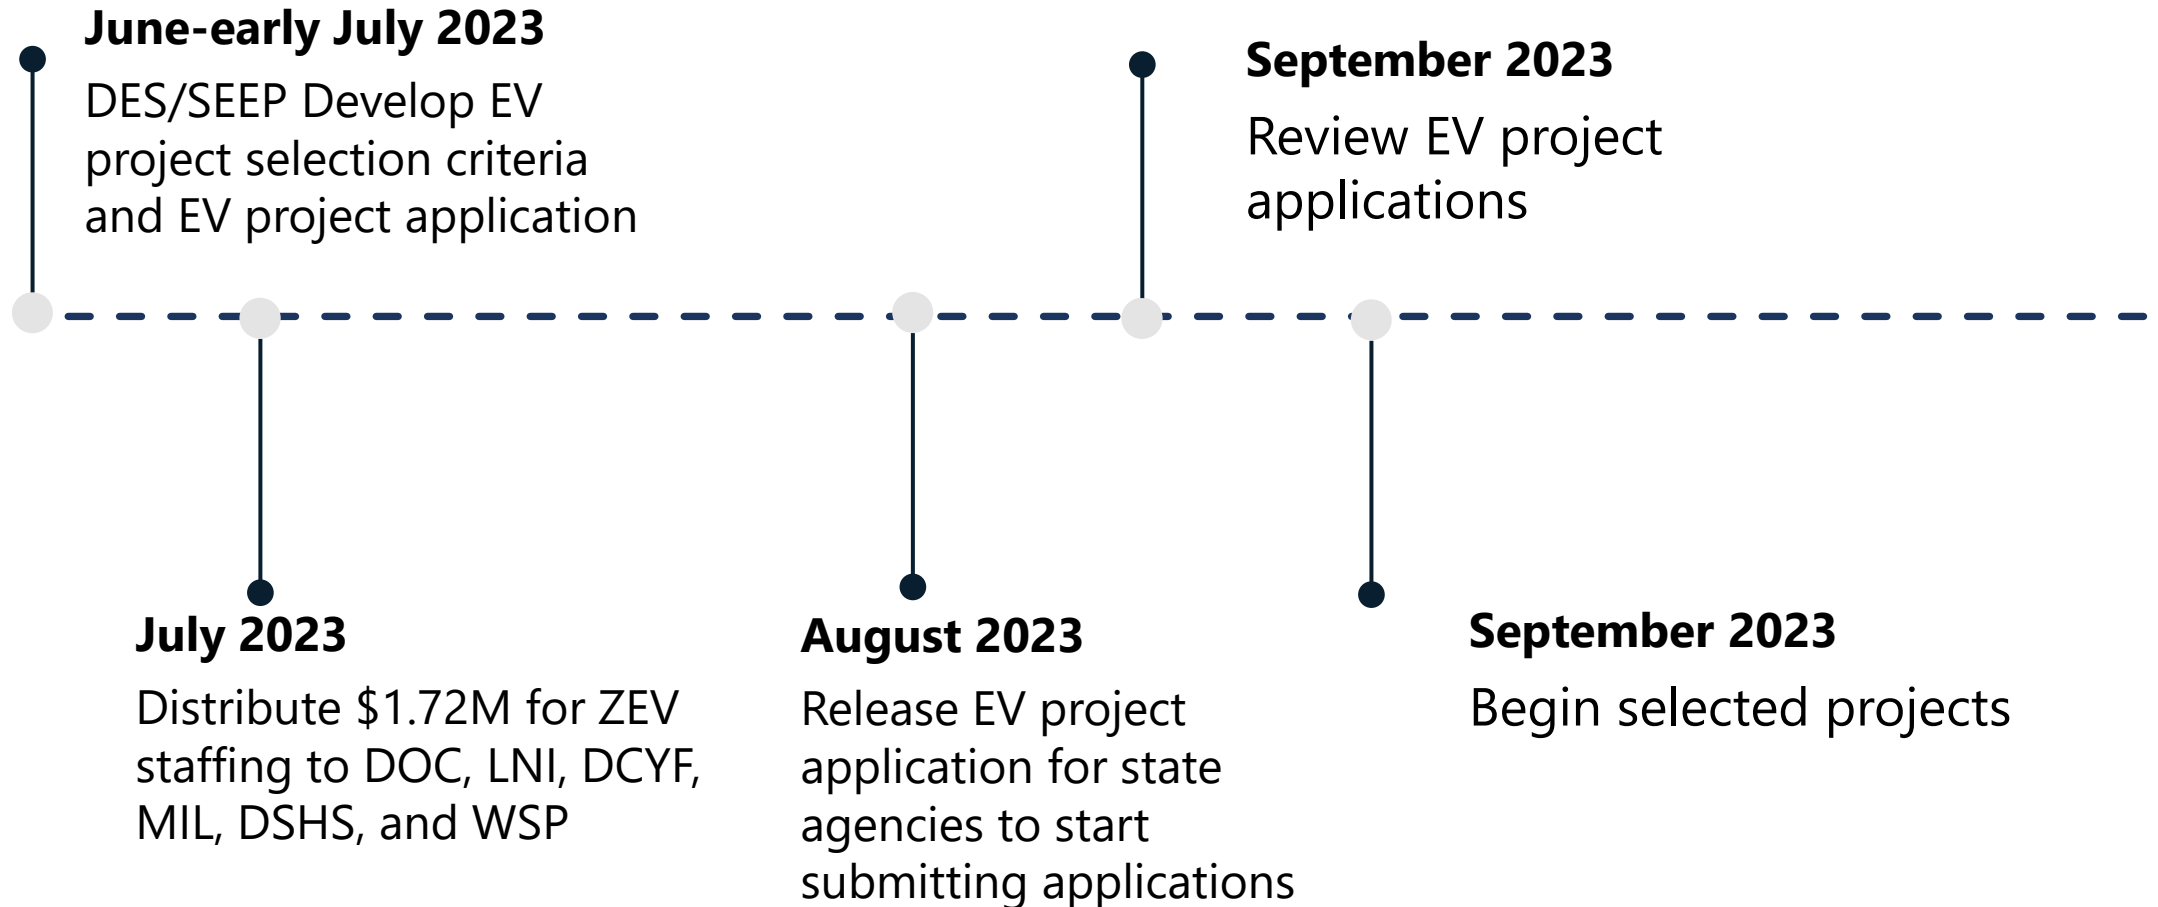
**June-early July 2023**

DES/SEEP Develop EV project selection criteria and EV project application

**September 2023**

Review EV project applications

**July 2023**

Distribute \$1.72M for ZEV staffing to DOC, LNI, DCYF, MIL, DSHS, and WSP

**August 2023**

Release EV project application for state agencies to start submitting applications

**September 2023**

Begin selected projects